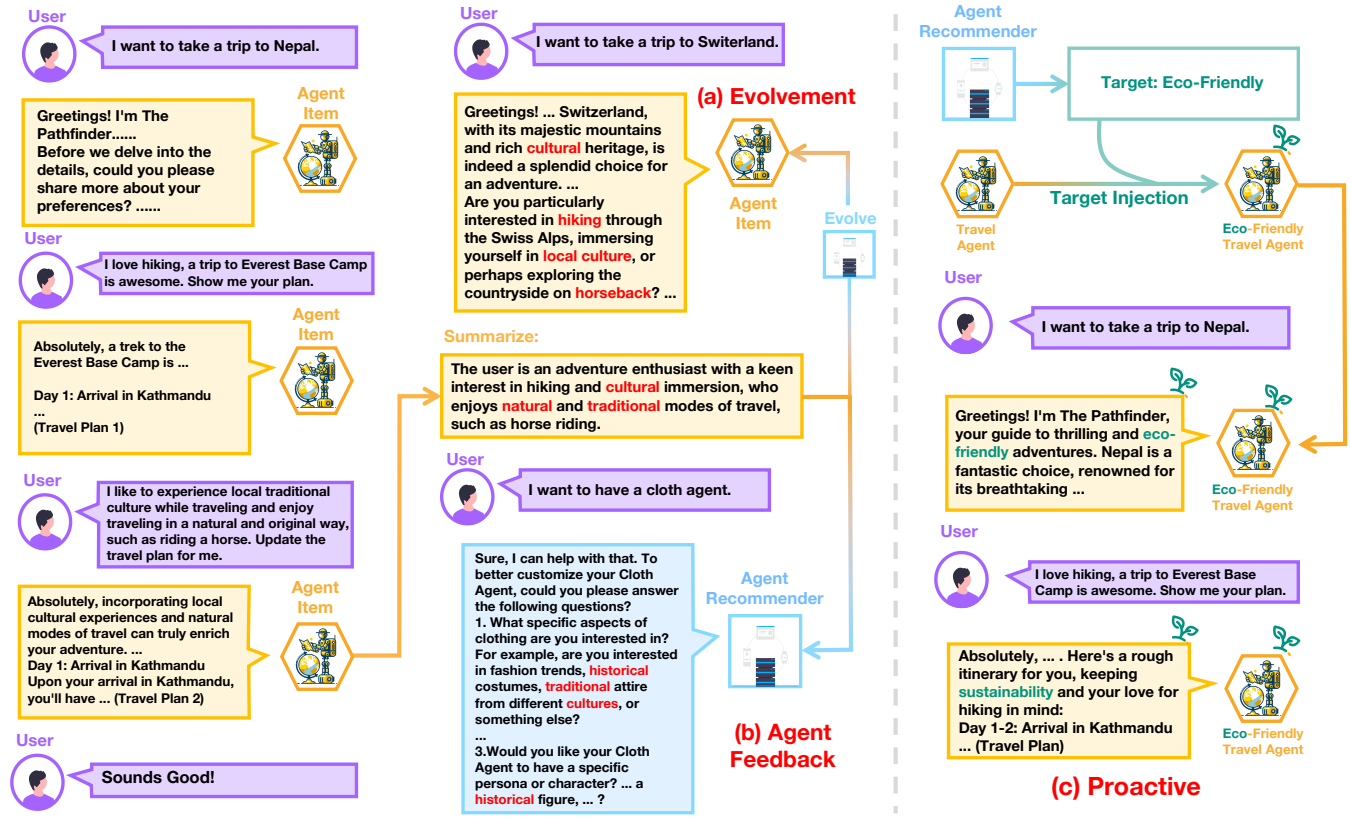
User

I want to take a trip to Nepal.

Agent Item

Greetings! I'm The Pathfinder...... Before we delve into the details, could you please share more about your preferences? ......

User

I love hiking, a trip to Everest Base Camp is awesome. Show me your plan.

Agent Item

Absolutely, a trek to the Everest Base Camp is ...

Day 1: Arrival in Kathmandu
...
(Travel Plan 1)

User

I like to experience local traditional culture while traveling and enjoy traveling in a natural and original way, such as riding a horse. Update the travel plan for me.

Agent Item

Absolutely, incorporating local cultural experiences and natural modes of travel can truly enrich your adventure. ...
Day 1: Arrival in Kathmandu
Upon your arrival in Kathmandu, you'll have ... (Travel Plan 2)

User

Sounds Good!

User

I want to take a trip to Switerland.

(a) Evolvement

Greetings! ... Switzerland, with its majestic mountains and rich cultural heritage, is indeed a splendid choice for an adventure. ...
Are you particularly interested in hiking through the Swiss Alps, immersing yourself in local culture, or perhaps exploring the countryside on horseback? ...

Agent Item

Evolve

Summarize:

The user is an adventure enthusiast with a keen interest in hiking and cultural immersion, who enjoys natural and traditional modes of travel, such as horse riding.

User

I want to have a cloth agent.

Sure, I can help with that. To better customize your Cloth Agent, could you please answer the following questions?
1. What specific aspects of clothing are you interested in? For example, are you interested in fashion trends, historical costumes, traditional attire from different cultures, or something else?
...
3.Would you like your Cloth Agent to have a specific persona or character? ... a historical figure, ... ?

Agent Recommender

(b) Agent Feedback

Agent Recommender

Target: Eco-Friendly

Target Injection

Travel Agent

Eco-Friendly Travel Agent

User

I want to take a trip to Nepal.

Greetings! I'm The Pathfinder, your guide to thrilling and eco-friendly adventures. Nepal is a fantastic choice, renowned for its breathtaking ...

Eco-Friendly Travel Agent

User

I love hiking, a trip to Everest Base Camp is awesome. Show me your plan.

Absolutely, ... . Here's a rough itinerary for you, keeping sustainability and your love for hiking in mind:
Day 1-2: Arrival in Kathmandu
... (Travel Plan)

Eco-Friendly Travel Agent

(c) Proactive